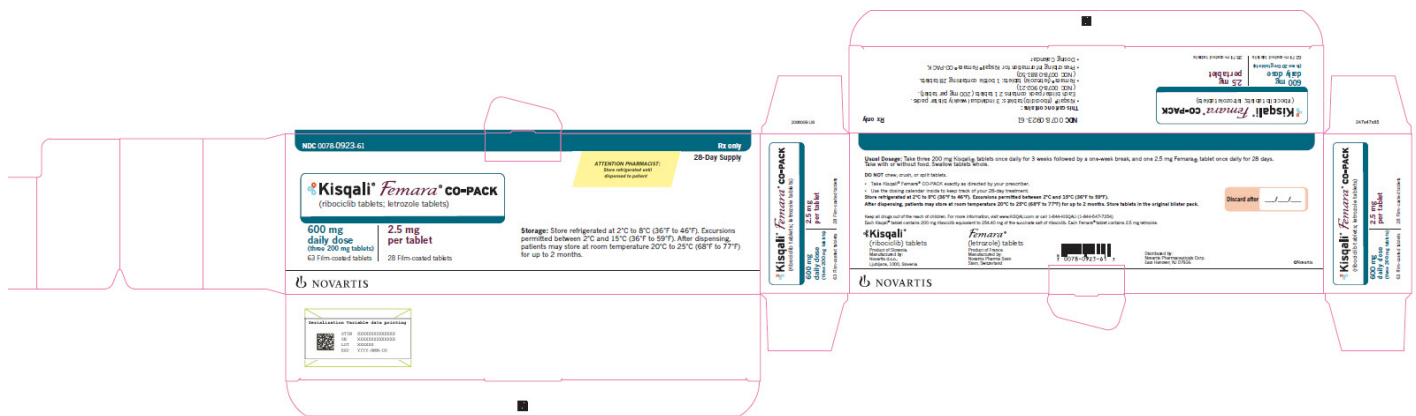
NDC 0078-0923-61

Rx only

28-Day Supply

ATTENTION PHARMACIST: Store refrigerated until dispensed to patient

Kisqali® Femara® CO-PACK
(ribociclib tablets; letrozole tablets)

600 mg daily dose (three 200 mg tablets)
63 Film-coated tablets

2.5 mg per tablet
28 Film-coated tablets

Storage: Store refrigerated at 2°C to 8°C (36°F to 46°F). Excursions permitted between 2°C and 15°C (36°F to 59°F). After dispensing, patients may store at room temperature 20°C to 25°C (68°F to 77°F) for up to 2 months.

NOVARTIS

Serialization Variable data printing
GTIN XXXXXXXXXXXXXX
SN XXXXXXXXXXXXXX
LOT XXXXXX
EXP YYYY-MMM-DD

NDC 0078-0923-61

Rx only

Kisqali® Femara® CO-PACK
(ribociclib tablets; letrozole tablets)

600 mg daily dose
2.5 mg per tablet

This carton contains:
• Kisqali® (ribociclib) tablets: 3 individual weekly blister packs. Each blister pack contains 21 tablets (200 mg/tablet). (NDC 0078-0923-21)
• Femara® (letrozole) tablets: 1 bottle containing 28 tablets. (NDC 0078-0923-99)
• Prescribing Information for Kisqali® Femara® CO-PACK
• Dosing Calendar

Kisqali® Femara® CO-PACK
(ribociclib tablets; letrozole tablets)
600 mg daily dose (three 200 mg tablets)
2.5 mg per tablet
63 Film-coated tablets
28 Film-coated tablets

Usual Dosage: Take three 200 mg Kisqali® tablets once daily for 3 weeks followed by a one-week break, and one 2.5 mg Femara® tablet once daily for 28 days. Take with or without food. Swallow tablets whole.

DO NOT chew, crush, or split tablets.
• Take Kisqali® Femara® CO-PACK exactly as directed by your prescriber.
• Use the dosing calendar inside to keep track of your 28-day treatment.
Store refrigerated at 2°C to 8°C (36°F to 46°F). Excursions permitted between 2°C and 15°C (36°F to 59°F).
After dispensing, patients may store at room temperature 20°C to 25°C (68°F to 77°F) for up to 2 months. Store tablets in the original blister pack.

Discard after ___/___/___

Keep all drugs out of the reach of children. For more information, visit www.KISQALI.com or call 1-844-KISQALI (1-844-547-7254).
Each Kisqali® tablet contains 200 mg ribociclib equivalent to 254.40 mg of the succinate salt of ribociclib. Each Femara® tablet contains 2.5 mg letrozole.

Kisqali® (ribociclib) tablets
Product of Slovenia
Manufactured by: Novartis d.o.o. Ljubljana, 1000, Slovenia

Femara® (letrozole) tablets
Product of France
Manufactured by: Novartis Pharma Stein Stein, Switzerland

3 0078-0923-61 7

Distributed by: Novartis Pharmaceuticals Corp. East Hanover, NJ 07936

©Novartis

NOVARTIS

2000009 US

247x47x65